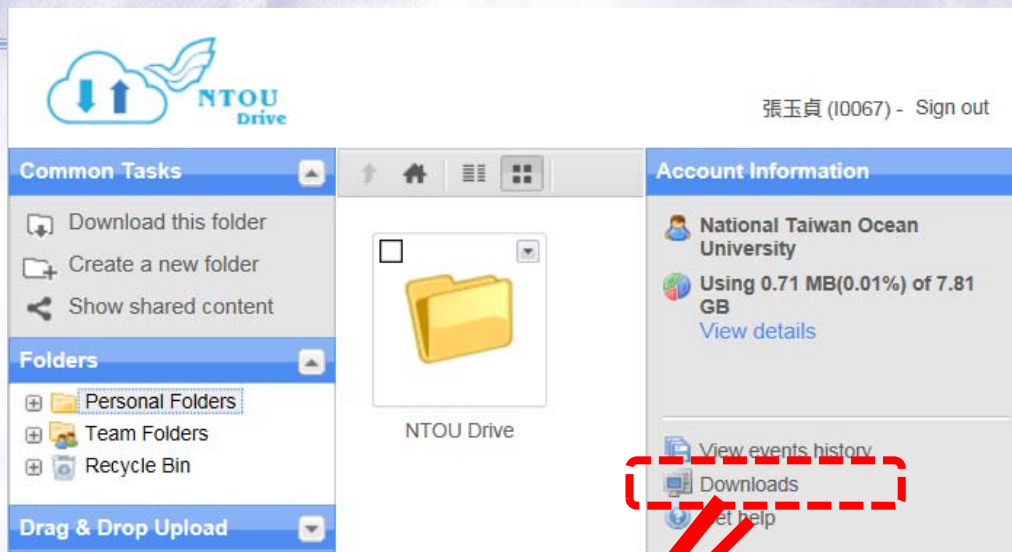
NTOU Drive

張玉貞 (I0067) - Sign out

Common Tasks

Download this folder

Create a new folder

Show shared content

Folders

Personal Folders

Team Folders

Recycle Bin

Drag & Drop Upload

NTOU Drive

Account Information

National Taiwan Ocean University

Using 0.71 MB(0.01%) of 7.81 GB

View details

View events history

Downloads

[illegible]et help